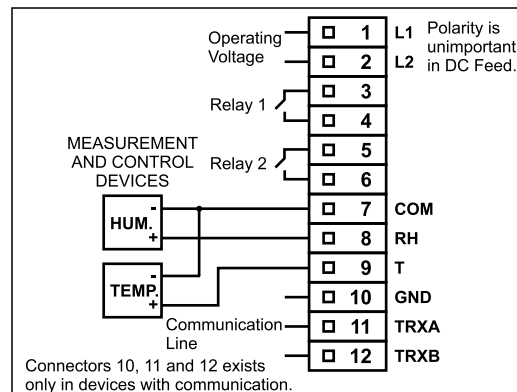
Operating Voltage

1 L1
2 L2

Polarity is unimportant in DC Feed.

Relay 1
3
4

MEASUREMENT AND CONTROL DEVICES

Relay 2
5
6

HUM.
-
+

7 COM
8 RH

TEMP.
-
+

9 T
10 GND

Communication Line
11 TRXA
12 TRXB

Connectors 10, 11 and 12 exists only in devices with communication.